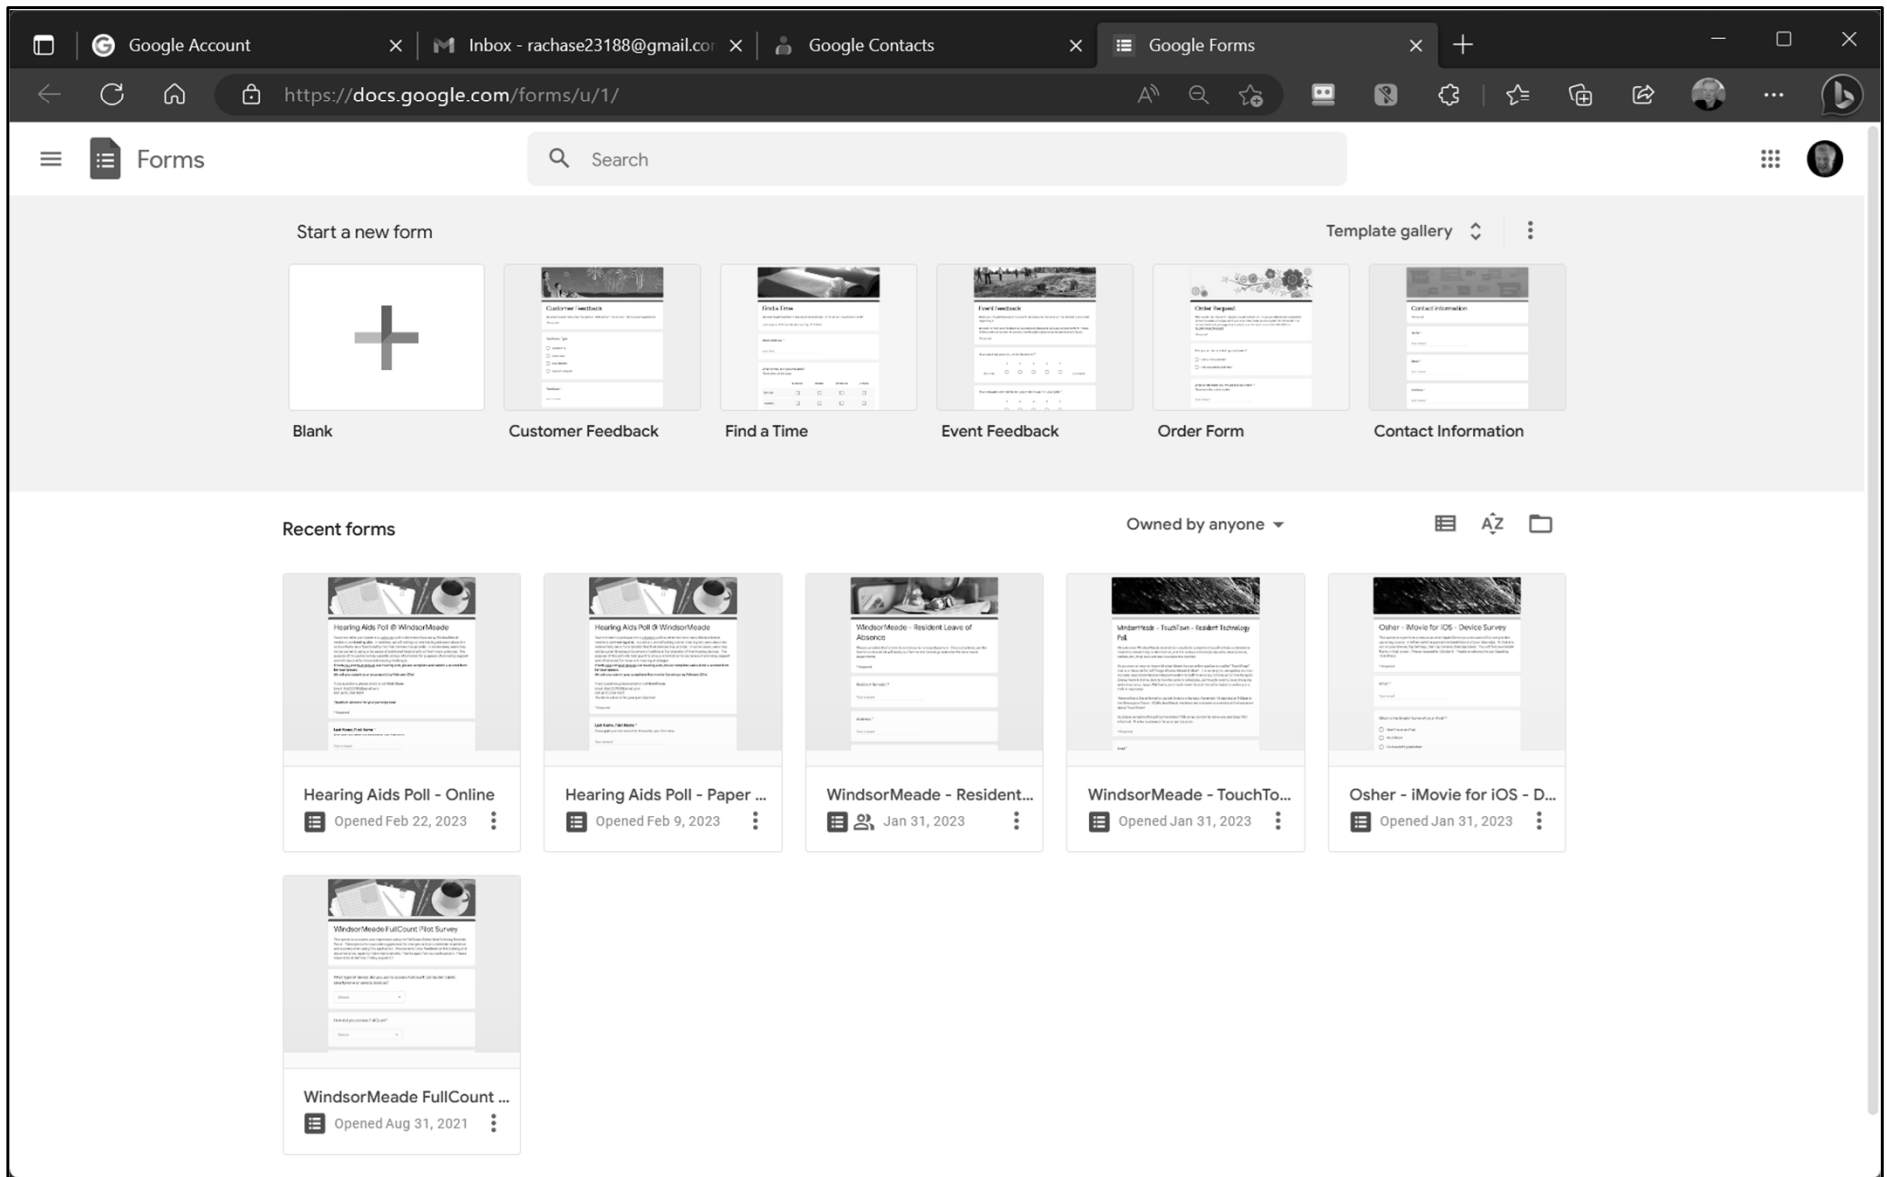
Google Account
Inbox - rachase23188@gmail.co
Google Contacts
Google Forms
https://docs.google.com/forms/u/1/

Forms
Search

Start a new form
Template gallery

Blank
Customer Feedback
Find a Time
Event Feedback
Order Form
Contact Information

Recent forms
Owned by anyone

Hearing Aids Poll @ WindsorMeade
Hearing Aids Poll - Online
Opened Feb 22, 2023

Hearing Aids Poll @ WindsorMeade
Hearing Aids Poll - Paper ...
Opened Feb 9, 2023

WindsorMeade - Resident Leave of Absence
WindsorMeade - Resident...
Jan 31, 2023

WindsorMeade - TouchTown - Resident Technology Poll
WindsorMeade - TouchTo...
Opened Jan 31, 2023

Osher - iMovie for iOS - Device Survey
Osher - iMovie for iOS - D...
Opened Jan 31, 2023

WindsorMeade FullCount Pilot Survey
WindsorMeade FullCount ...
Opened Aug 31, 2021